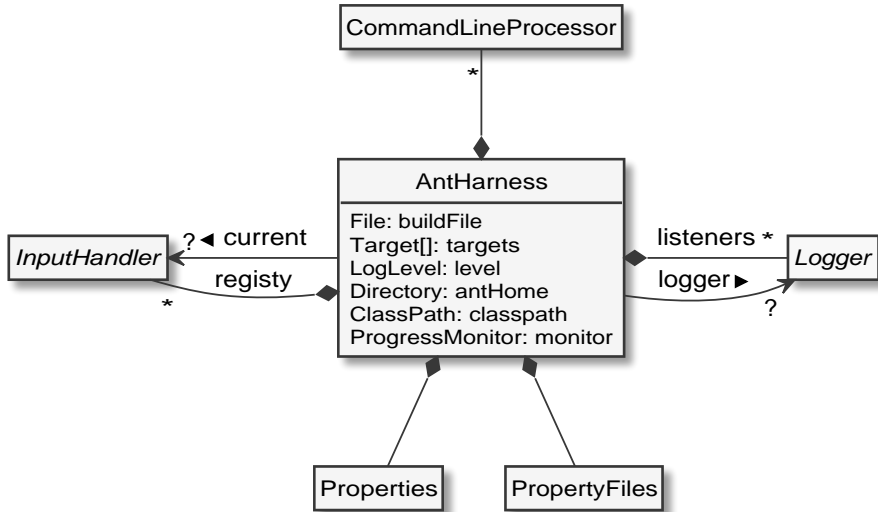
CommandLineProcessor

*

AntHarness

File: buildFile
Target[]: targets
LogLevel: level
Directory: antHome
ClassPath: classpath
ProgressMonitor: monitor

InputHandler

? ◀ current

registy

*

listeners *

Logger

logger ▶

?

Properties

PropertyFiles